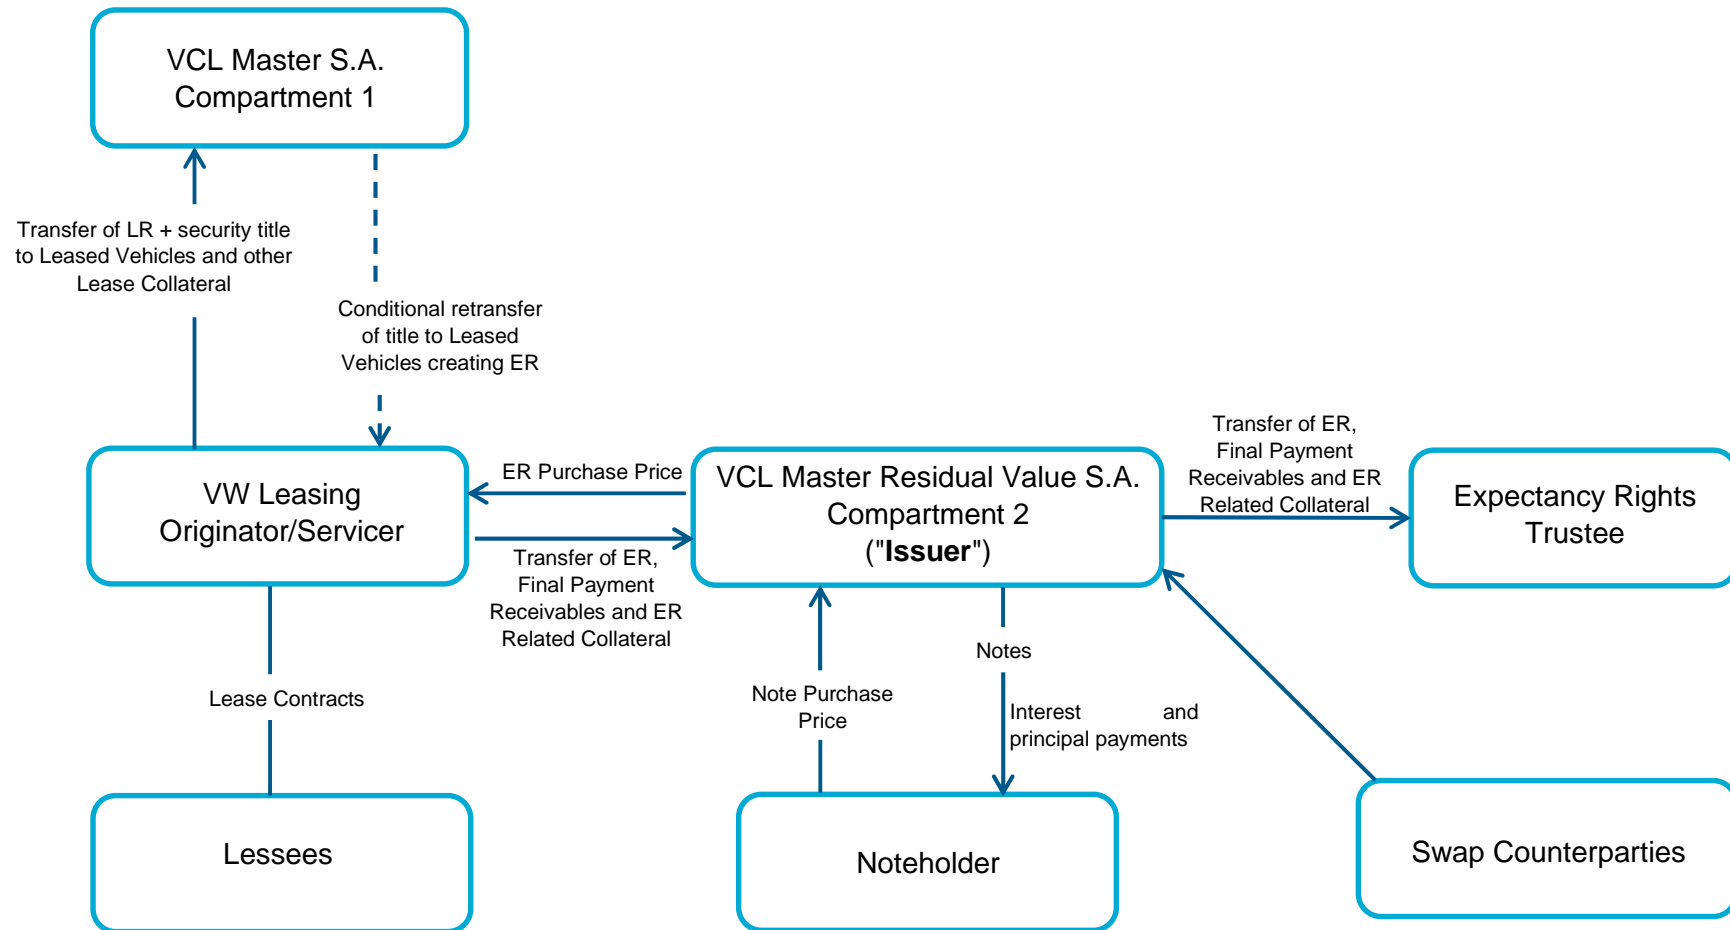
VCL Master S.A.
Compartment 1

Transfer of LR + security title to Leased Vehicles and other Lease Collateral

Conditional retransfer of title to Leased Vehicles creating ER

VW Leasing
Originator/Servicer

ER Purchase Price

VCL Master Residual Value S.A.
Compartment 2
("**Issuer**")

Transfer of ER, Final Payment Receivables and ER Related Collateral

Transfer of ER, Final Payment Receivables and ER Related Collateral

Expectancy Rights
Trustee

Lease Contracts

Note Purchase Price

Notes

Interest and principal payments

Lessees

Noteholder

Swap Counterparties